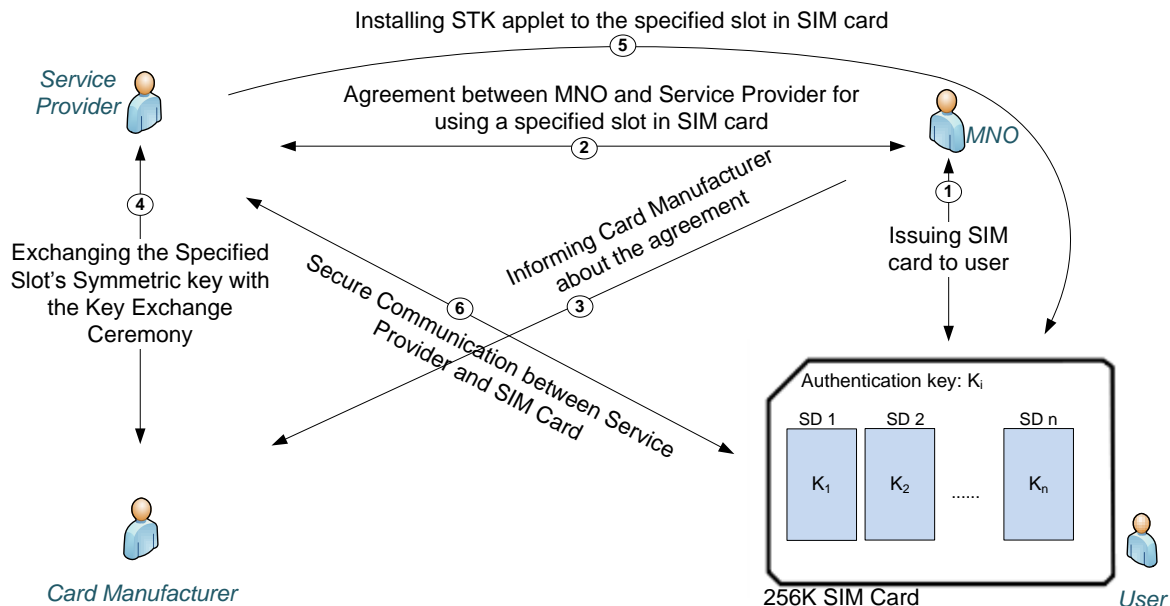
Installing STK applet to the specified slot in SIM card

5

Service Provider

Agreement between MNO and Service Provider for using a specified slot in SIM card

2

MNO

Informing Card Manufacturer about the agreement

1

4

Issuing SIM card to user

Exchanging the Specified Slot's Symmetric key with the Key Exchange Ceremony

Secure Communication between Service Provider and SIM Card

6

3

Authentication key: $K_i$

SD 1

SD 2

SD n

$K_1$

$K_2$

......

$K_n$

Card Manufacturer

256K SIM Card

User